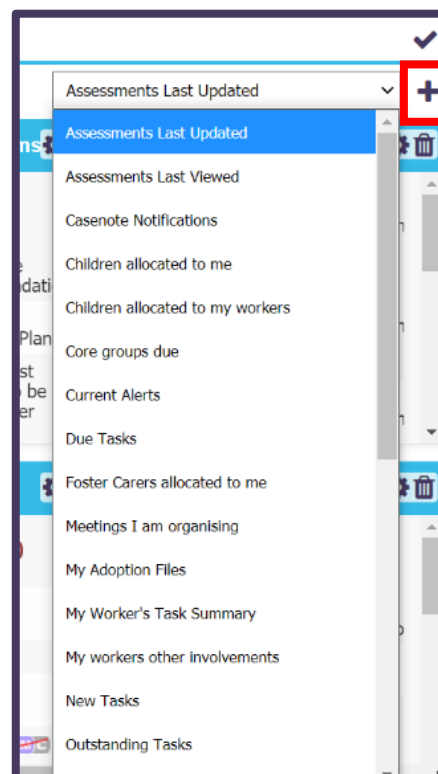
Assessments Last Updated

Assessments Last Updated
Assessments Last Viewed
Casenote Notifications
Children allocated to me
Children allocated to my workers
Core groups due
Current Alerts
Due Tasks
Foster Carers allocated to me
Meetings I am organising
My Adoption Files
My Worker's Task Summary
My workers other involvements
New Tasks
Outstanding Tasks

ns
e
dati
Plan
st
be
er